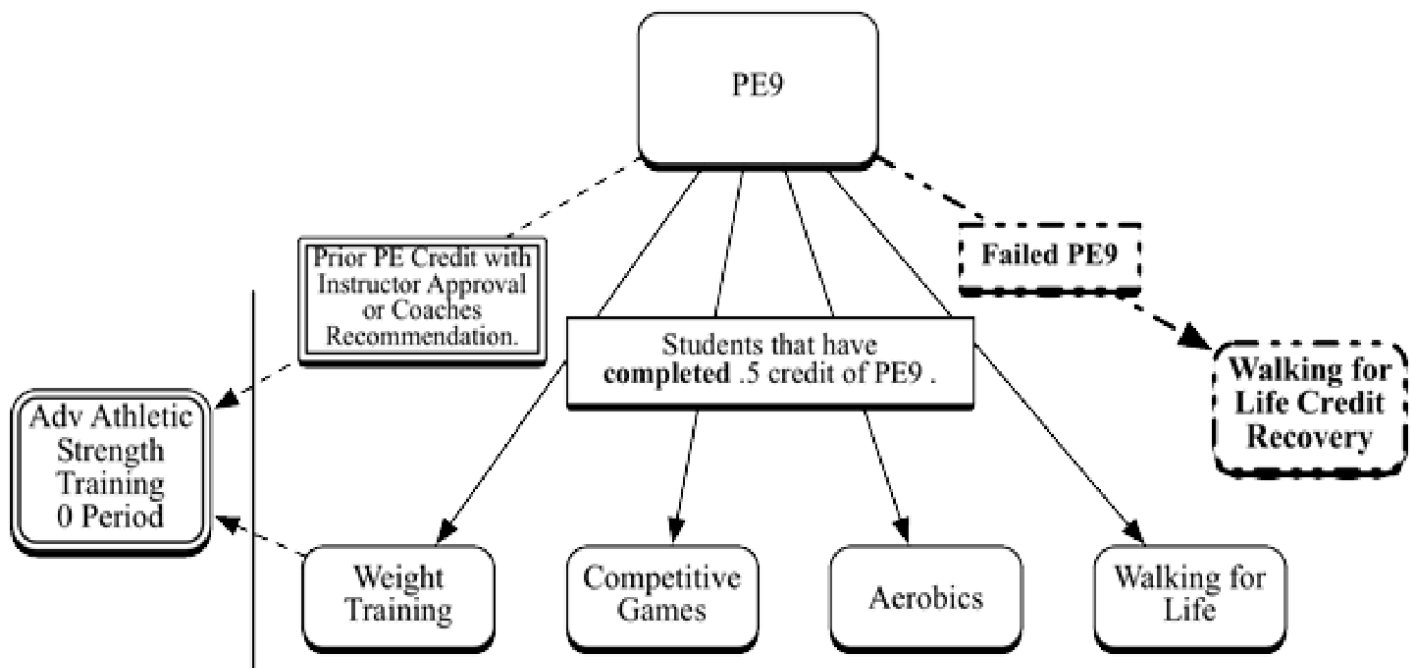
PE9

Prior PE Credit with Instructor Approval or Coaches Recommendation.

Failed PE9

Students that have **completed** .5 credit of PE9 .

Walking for Life Credit Recovery

Adv Athletic Strength Training 0 Period

Weight Training

Competitive Games

Aerobics

Walking for Life